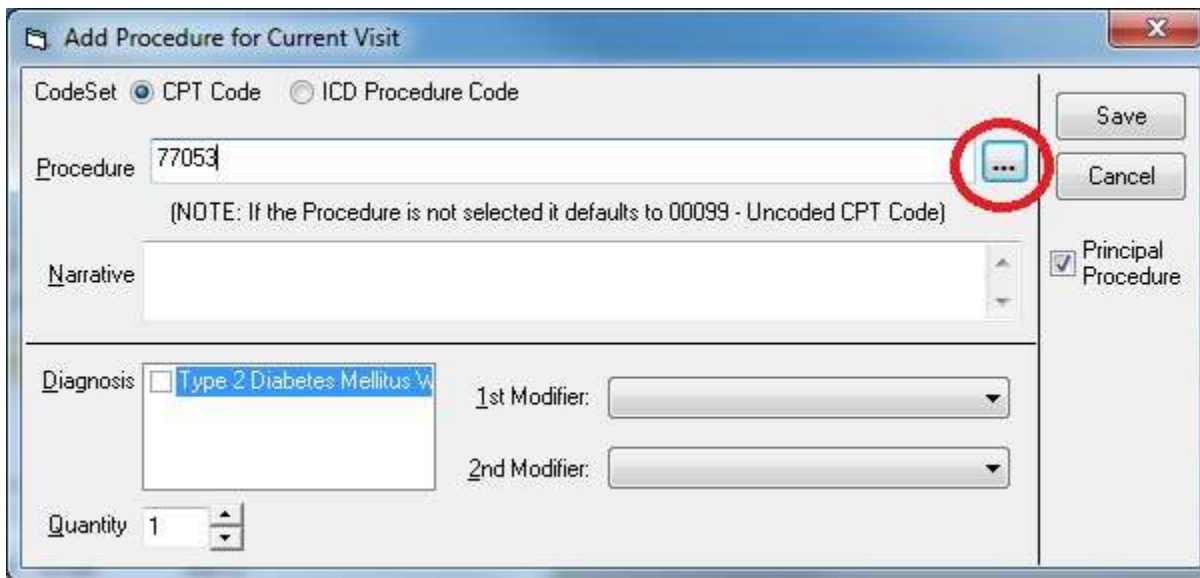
Add Procedure for Current Visit

CodeSet CPT Code ICD Procedure Code

Procedure 77053 ...

(NOTE: If the Procedure is not selected it defaults to 00099 - Uncoded CPT Code)

Narrative

Diagnosis Type 2 Diabetes Mellitus W

1st Modifier:

2nd Modifier:

Quantity 1

Save

Cancel

Principal Procedure